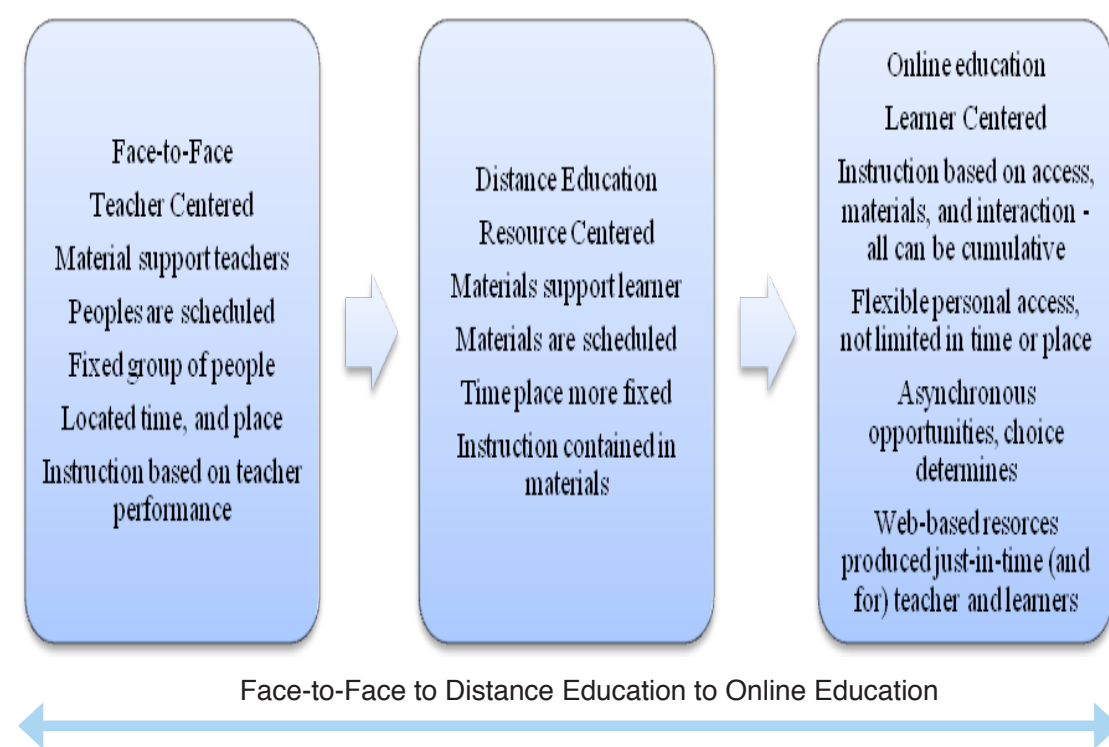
Face-to-Face

Teacher Centered

Material support teachers

Peoples are scheduled

Fixed group of people

Located time, and place

Instruction based on teacher performance

Distance Education

Resource Centered

Materials support learner

Materials are scheduled

Time place more fixed

Instruction contained in materials

Online education

Learner Centered

Instruction based on access, materials, and interaction - all can be cumulative

Flexible personal access, not limited in time or place

Asynchronous opportunities, choice determines

Web-based resorces produced just-in-time (and for) teacher and learners

Face-to-Face to Distance Education to Online Education